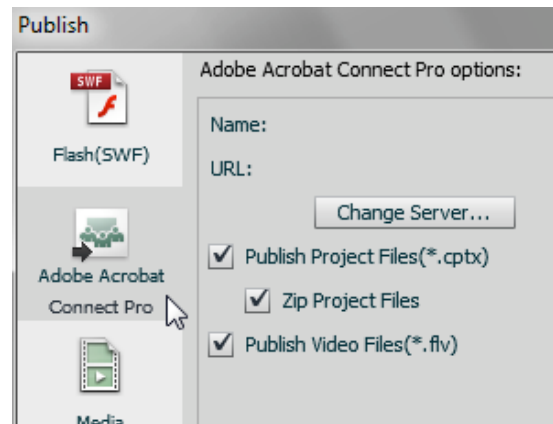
Publish

SWF

Flash(SWF)

Adobe Acrobat Connect Pro

Media

Adobe Acrobat Connect Pro options:

Name:

URL:

Change Server...

Publish Project Files(*.cptx)

Zip Project Files

Publish Video Files(*.flv)